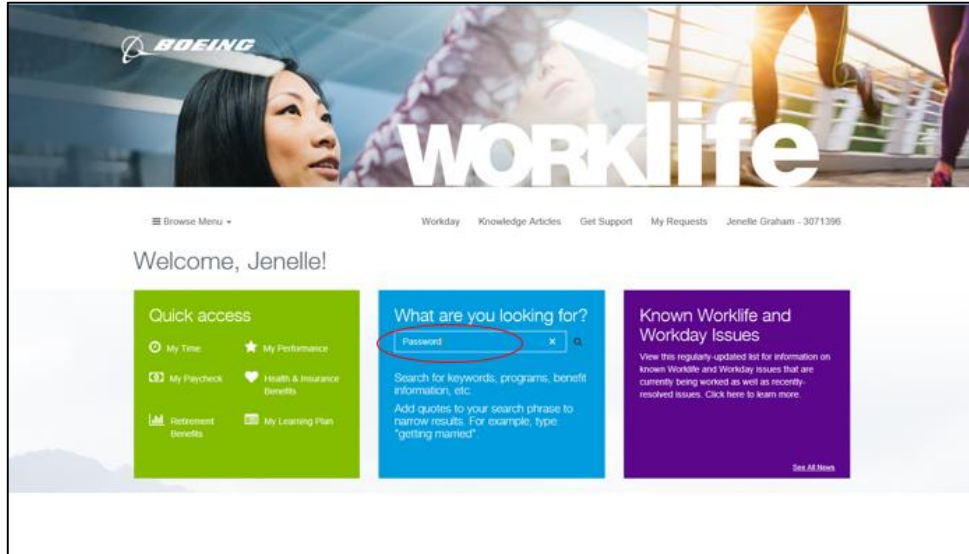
BOEING

worklife

Browse Menu

Workday Knowledge Articles Get Support My Requests Jenelle Graham - 3071396

Welcome, Jenelle!

Quick access

My Time

My Performance

My Paycheck

Health & Insurance Benefits

Retirement Benefits

My Learning Plan

What are you looking for?

Password

Search for keywords, programs, benefit information, etc.

Add quotes to your search phrase to narrow results. For example, type "getting married".

Known Worklife and Workday Issues

View this regularly-updated list for information on known Worklife and Workday issues that are currently being worked as well as recently-resolved issues. Click here to learn more.

See All News